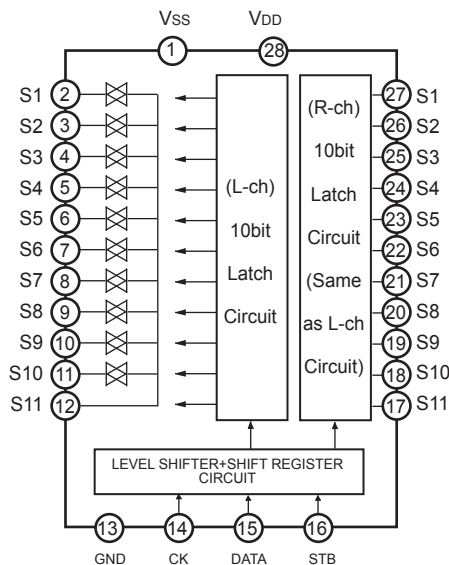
VSS VDD

1 28

S1 2
S2 3
S3 4
S4 5
S5 6
S6 7
S7 8
S8 9
S9 10
S10 11
S11 12

(L-ch)
10bit
Latch
Circuit

(R-ch)
10bit
Latch
Circuit
(Same
as L-ch
Circuit)

27 S1
26 S2
25 S3
24 S4
23 S5
22 S6
21 S7
20 S8
19 S9
18 S10
17 S11

LEVEL SHIFTER+SHIFT REGISTER CIRCUIT

13 14 15 16

GND CK DATA STB